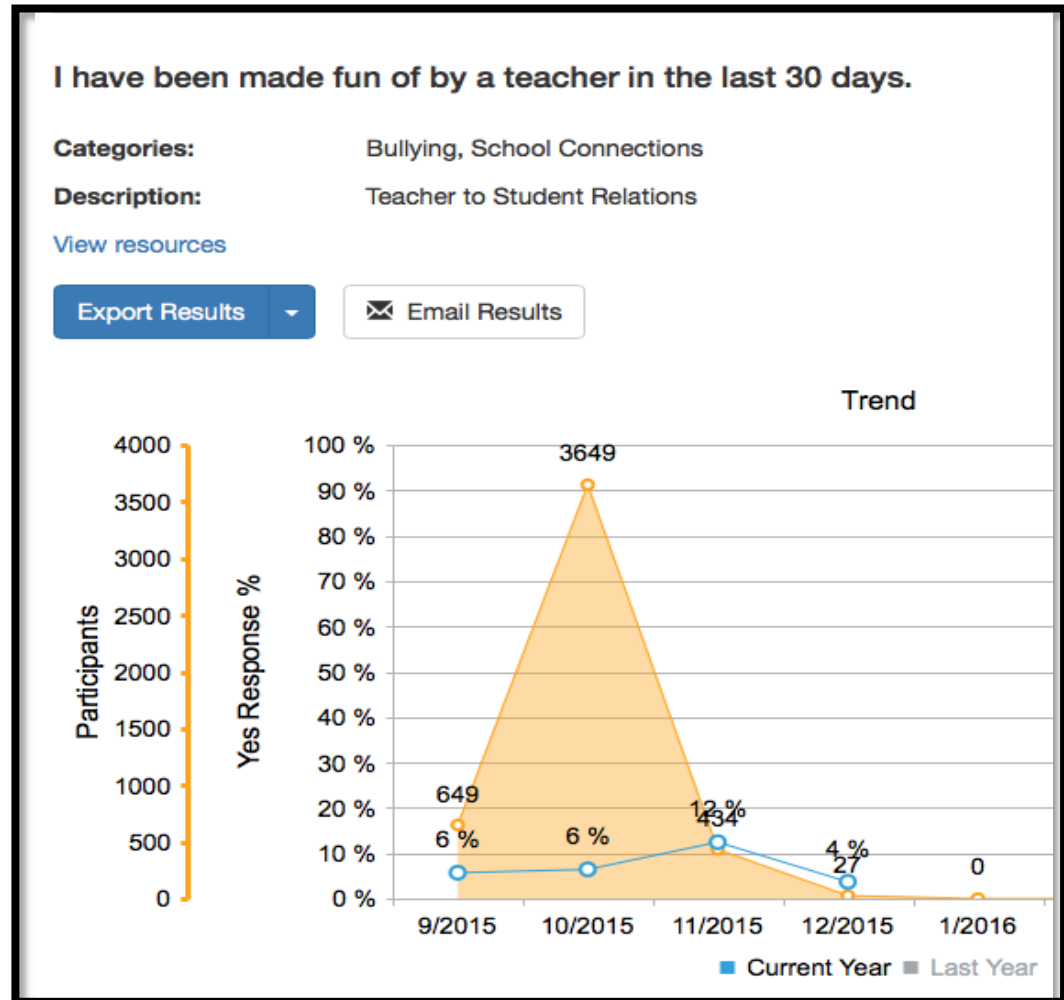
I have been made fun of by a teacher in the last 30 days.

Categories: Bullying, School Connections

Description: Teacher to Student Relations

View resources

Export Results

Email Results

Trend

Participants

4000
3500
3000
2500
2000
1500
1000
500
0

Yes Response %

100 %
90 %
80 %
70 %
60 %
50 %
40 %
30 %
20 %
10 %
0 %

649
6 %
3649
6 %
12 %
434
4 %
27
0

9/2015
10/2015
11/2015
12/2015
1/2016

Current Year Last Year